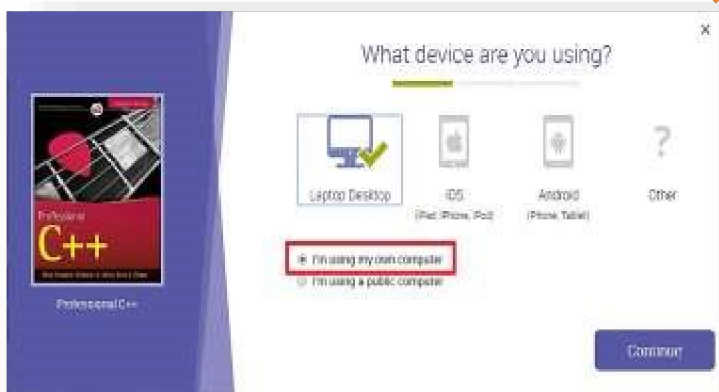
×

What device are you using?

Professional
C++

Professional C++

Laptop Desktop

iOS
(iPad, iPhone, iPod)

Android
(Phone, Tablet)

?
Other

I'm using my own computer
I'm using a public computer

Continue